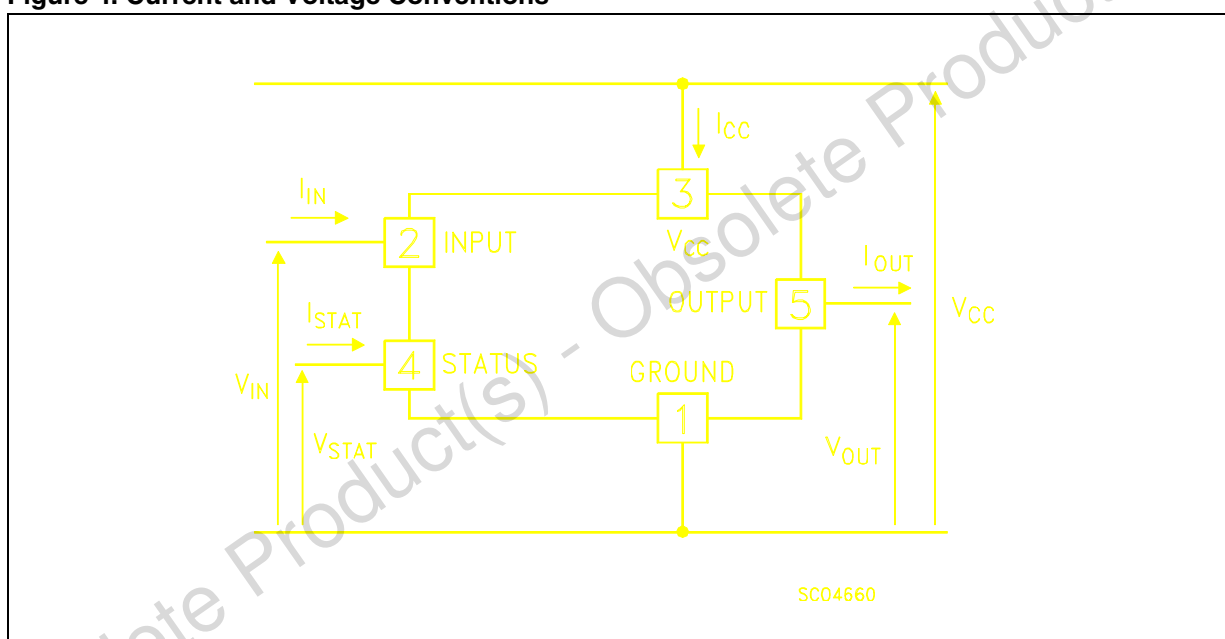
Figure 4. Current and Voltage Conventions

$I_{CC}$

$I_{IN}$

3

2 INPUT

$V_{CC}$

$I_{OUT}$

OUTPUT 5

$V_{CC}$

$I_{STAT}$

4 STATUS

GROUND

$V_{IN}$

1

$V_{STAT}$

$V_{OUT}$

SC04660

Obsolete Product(s) - Obsolete Product(s)